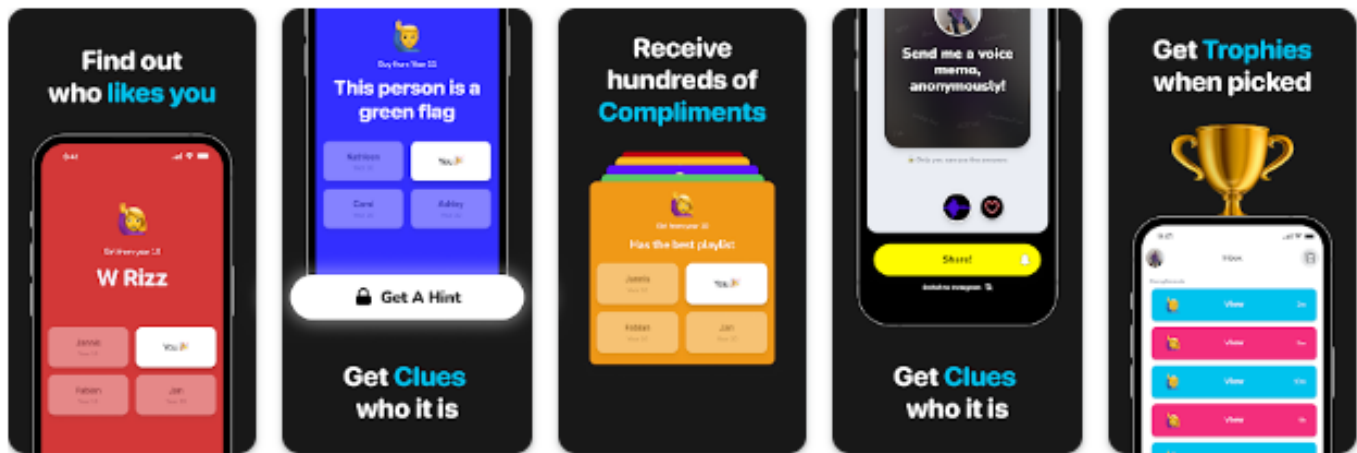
Find out who likes you

Girl from year 13

W Rizz

Jannis

You

Fabian

Jan

Boy from Year 10

This person is a green flag

Kathleen

You

Carol

Ashley

Get A Hint

Get Clues who it is

Receive hundreds of Compliments

Girl from year 10

Has the best playlist

Jannis

You

Fabian

Jan

Send me a voice memo, anonymously!

Share!

Get Clues who it is

Get Trophies when picked

Inbox

View

View

View

View